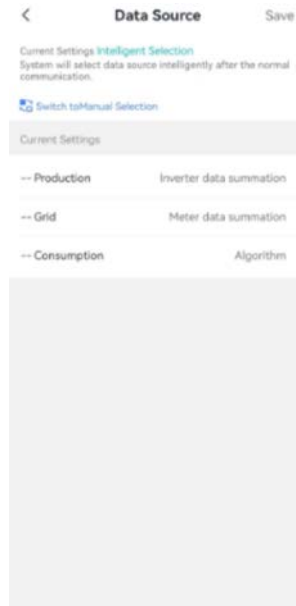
<

Data Source

Save

Current Settings Intelligent Selection
System will select data source intelligently after the normal communication.

Switch toManual Selection

Current Settings

-- Production Inverter data summation

-- Grid Meter data summation

-- Consumption Algorithm